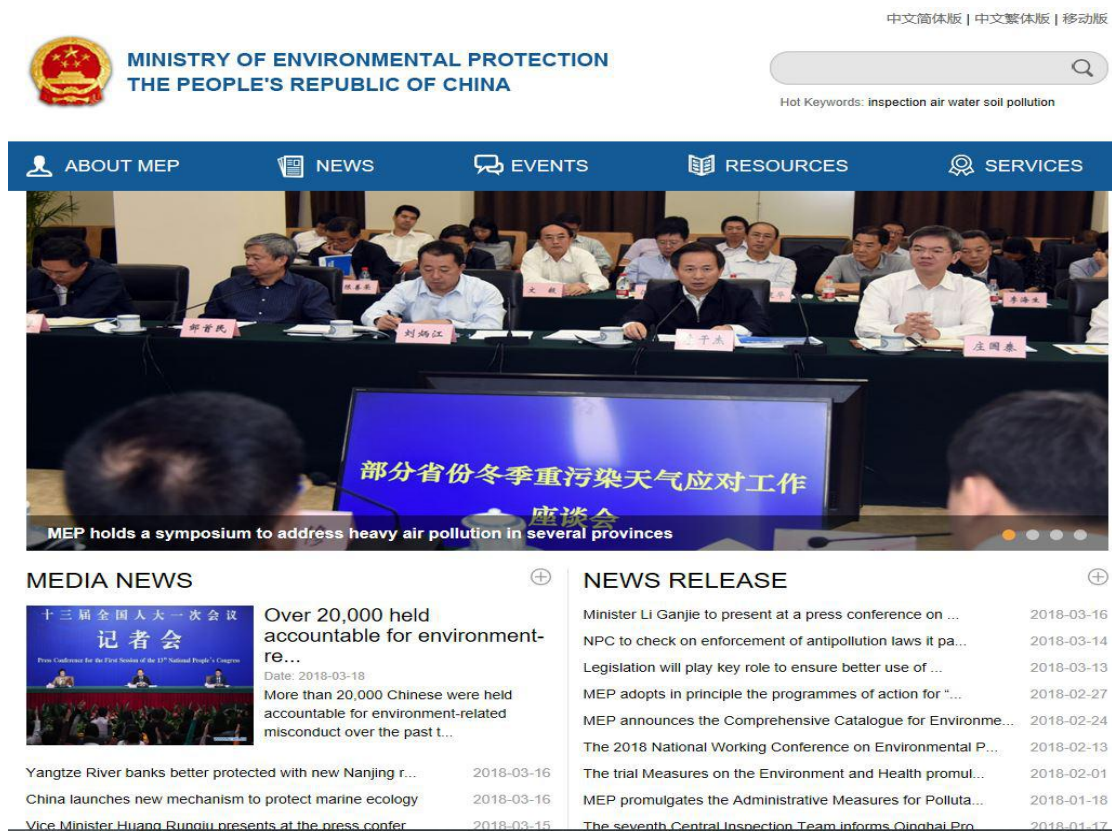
中文简体版 | 中文繁体版 | 移动版

MINISTRY OF ENVIRONMENTAL PROTECTION
THE PEOPLE'S REPUBLIC OF CHINA

Hot Keywords: inspection air water soil pollution

ABOUT MEP NEWS EVENTS RESOURCES SERVICES

部分省份冬季重污染天气应对工作
座谈会

MEP holds a symposium to address heavy air pollution in several provinces

MEDIA NEWS

十三届全国人大一次会议
记者会
Press Conference for the First Session of the 13th National People's Congress

Over 20,000 held accountable for environment-re...
Date: 2018-03-18
More than 20,000 Chinese were held accountable for environment-related misconduct over the past t...

Yangtze River banks better protected with new Nanjing r... 2018-03-16
China launches new mechanism to protect marine ecology 2018-03-16
Vice Minister Huang Runqiu presents at the press confer... 2018-03-15

NEWS RELEASE

Minister Li Ganjie to present at a press conference on ... 2018-03-16
NPC to check on enforcement of antipollution laws it pa... 2018-03-14
Legislation will play key role to ensure better use of ... 2018-03-13
MEP adopts in principle the programmes of action for "... 2018-02-27
MEP announces the Comprehensive Catalogue for Environme... 2018-02-24
The 2018 National Working Conference on Environmental P... 2018-02-13
The trial Measures on the Environment and Health promul... 2018-02-01
MEP promulgates the Administrative Measures for Polluta... 2018-01-18
The seventh Central Inspection Team informs Qinghai Pro... 2018-01-17